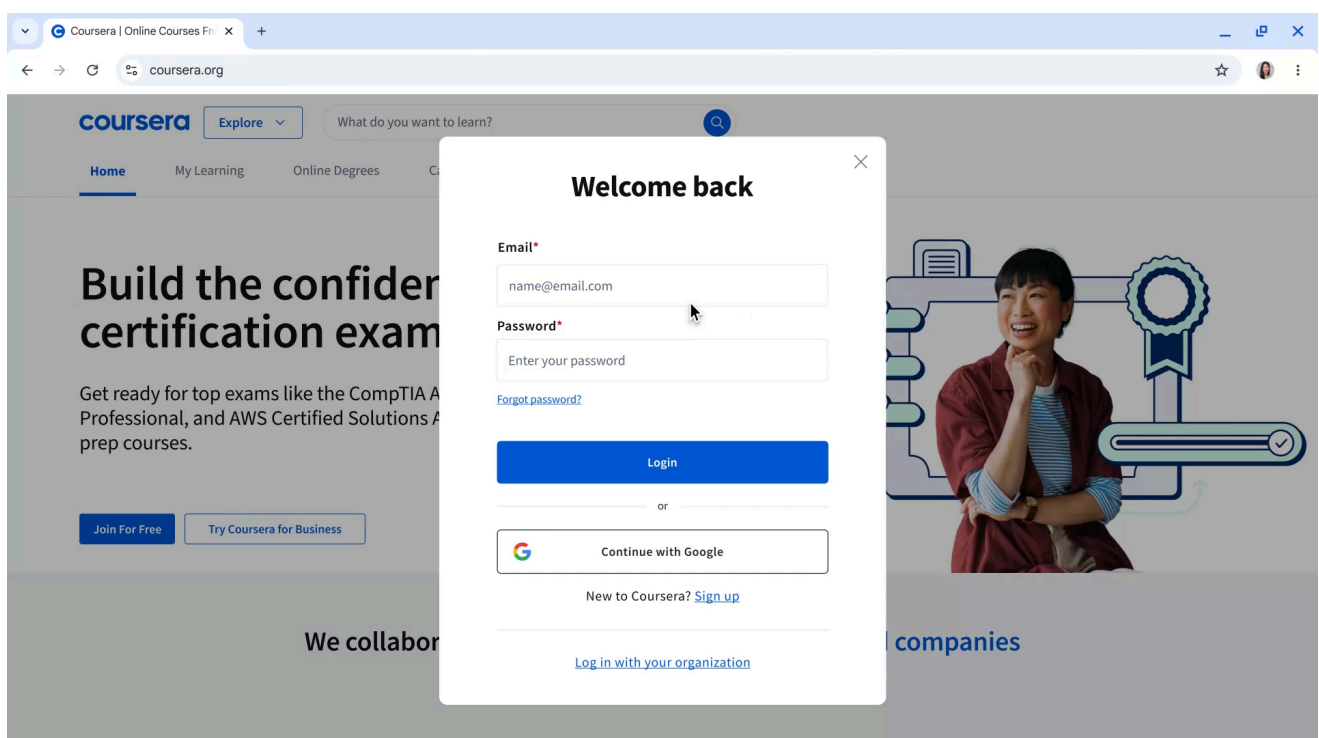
Coursera | Online Courses Fr
coursera.org

coursera
Explore
What do you want to learn?
Home
My Learning
Online Degrees
C

Build the confider
certification exam

Get ready for top exams like the CompTIA A
Professional, and AWS Certified Solutions A
prep courses.

Join For Free
Try Coursera for Business

We collabor
companies

Welcome back

Email*
name@email.com
Password*
Enter your password
Forgot password?
Login
or
Continue with Google
New to Coursera? Sign up
Log in with your organization